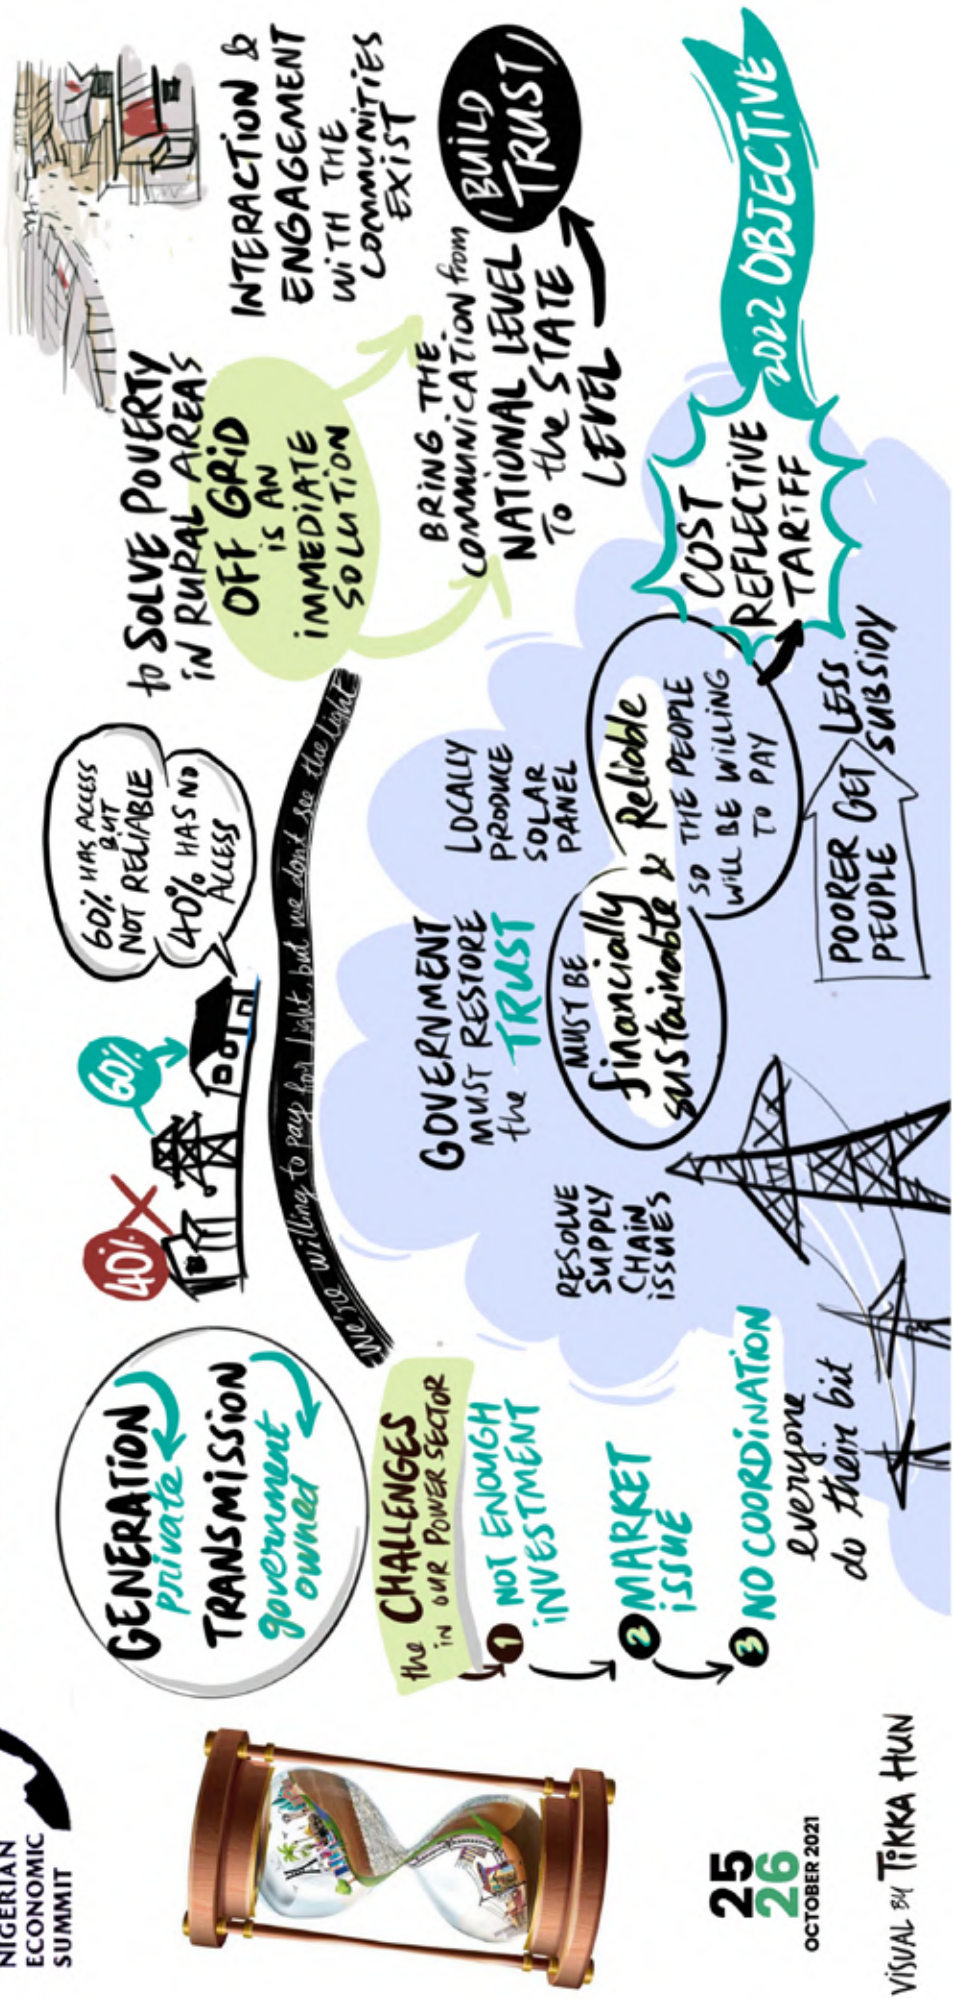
NIGERIAN ECONOMIC SUMMIT

25 26 OCTOBER 2021

VISUAL BY TIKKA HUN

GENERATION private
TRANSMISSION government owned

the CHALLENGES in our POWER SECTOR
1 NOT ENOUGH INVESTMENT
2 MARKET issue
3 NO COORDINATION everyone do their bit

40%
60%

60% HAS ACCESS BUT NOT RELIABLE
40% HAS NO ACCESS

We're willing to pay for light, but we don't see the light

RESOLVE SUPPLY CHAIN ISSUES

GOVERNMENT MUST RESTORE the TRUST

LOCALLY PRODUCE SOLAR PANEL

MUST BE financially sustainable & Reliable SO THE PEOPLE WILL BE WILLING TO PAY

POORER PEOPLE GET LESS SUBSIDY

to SOLVE POVERTY IN RURAL AREAS OFF GRID IS AN IMMEDIATE SOLUTION

BRING THE COMMUNICATION from NATIONAL LEVEL to the STATE LEVEL

BUILD TRUST

INTERACTION & ENGAGEMENT WITH THE COMMUNITIES EXIST

COST REFLECTIVE TARIFF

2022 OBJECTIVE